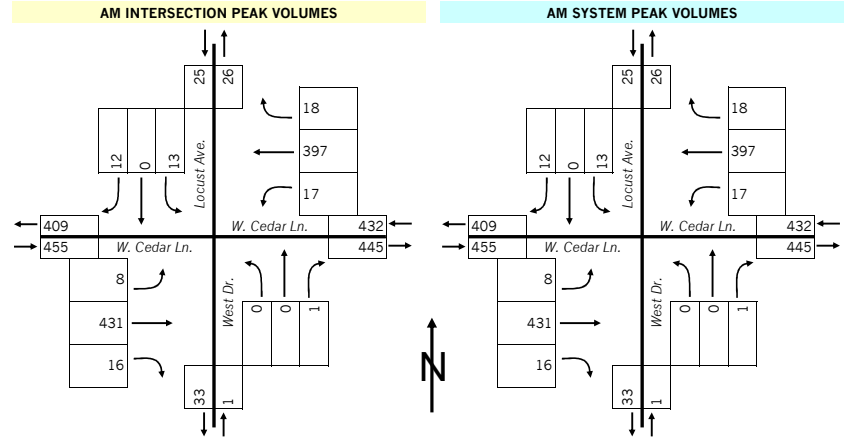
AM INTERSECTION PEAK VOLUMES

25 26

Locust Ave.

12 0 13

18
397
17

409
455
W. Cedar Ln.
W. Cedar Ln.
432
445

8
431
16

West Dr.

0 0 1

33 1

AM SYSTEM PEAK VOLUMES

25 26

Locust Ave.

12 0 13

18
397
17

409
455
W. Cedar Ln.
W. Cedar Ln.
432
445

8
431
16

West Dr.

0 0 1

33 1

N